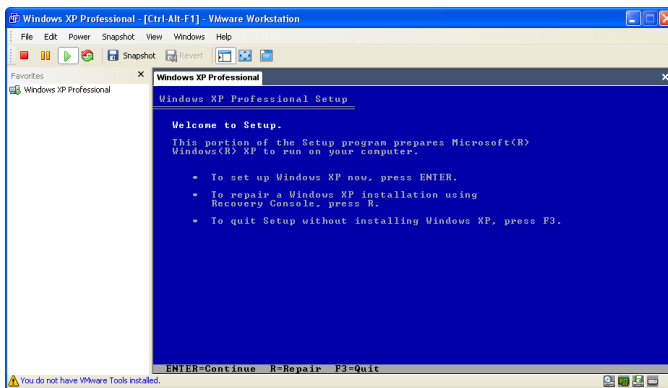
Windows XP Professional - [Ctrl-Alt-F1] - VMware Workstation

File Edit Power Snapshot View Windows Help

Snapshot Revert

Favorites ×

Windows XP Professional

Windows XP Professional ×

Windows XP Professional Setup

Welcome to Setup.

This portion of the Setup program prepares Microsoft(R) Windows(R) XP to run on your computer.

• To set up Windows XP now, press ENTER.

• To repair a Windows XP installation using Recovery Console, press R.

• To quit Setup without installing Windows XP, press F3.

ENTER=Continue R=Repair F3=Quit

You do not have VMware Tools installed.